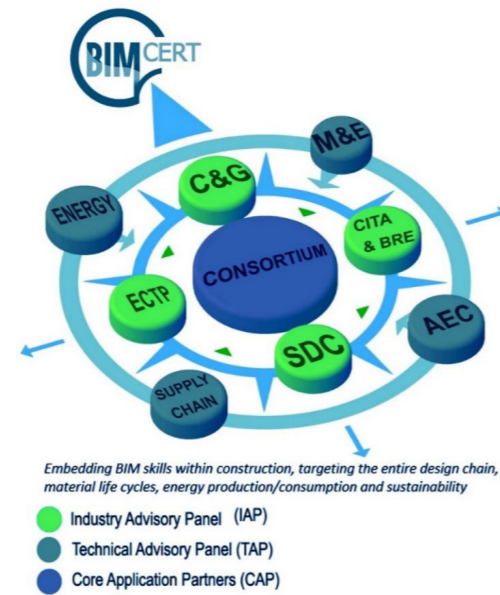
BIM CERT

M&E

C&G

ENERGY

CITA & BRE

CONSORTIUM

ECTP

AEC

SDC

SUPPLY CHAIN

Embedding BIM skills within construction, targeting the entire design chain, material life cycles, energy production/consumption and sustainability

Industry Advisory Panel (IAP)

Technical Advisory Panel (TAP)

Core Application Partners (CAP)